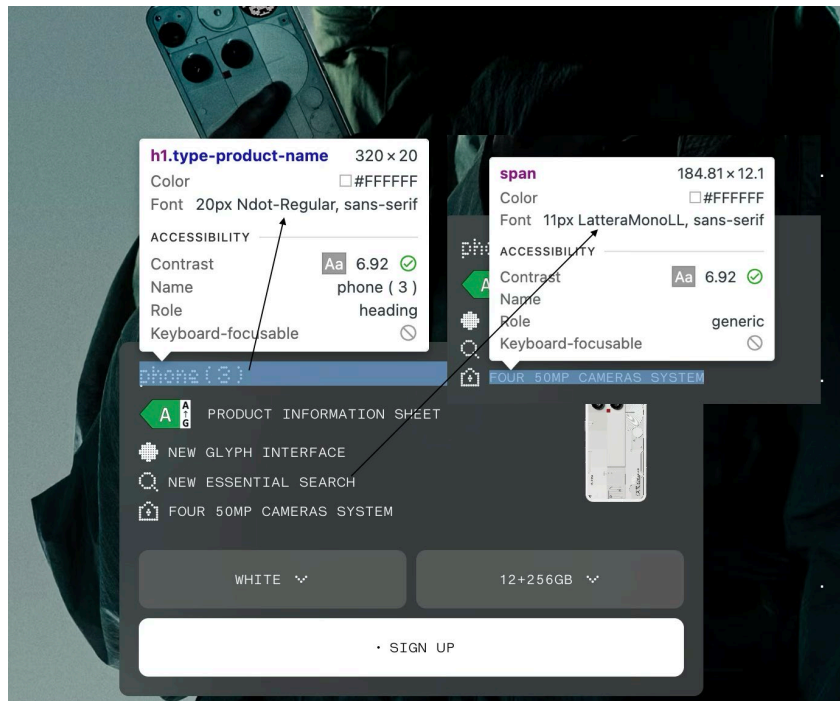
h1.type-product-name 320 × 20
Color #FFFFFF
Font 20px Ndot-Regular, sans-serif
ACCESSIBILITY
Contrast Aa 6.92
Name phone ( 3 )
Role heading
Keyboard-focusable

span 184.81 × 12.1
Color #FFFFFF
Font 11px LatteraMonoLL, sans-serif
ACCESSIBILITY
Contrast Aa 6.92
Name
Role generic
Keyboard-focusable

FOUR 50MP CAMERAS SYSTEM

phone(3)

A PRODUCT INFORMATION SHEET

NEW GLYPH INTERFACE

NEW ESSENTIAL SEARCH

FOUR 50MP CAMERAS SYSTEM

WHITE

12+256GB

· SIGN UP